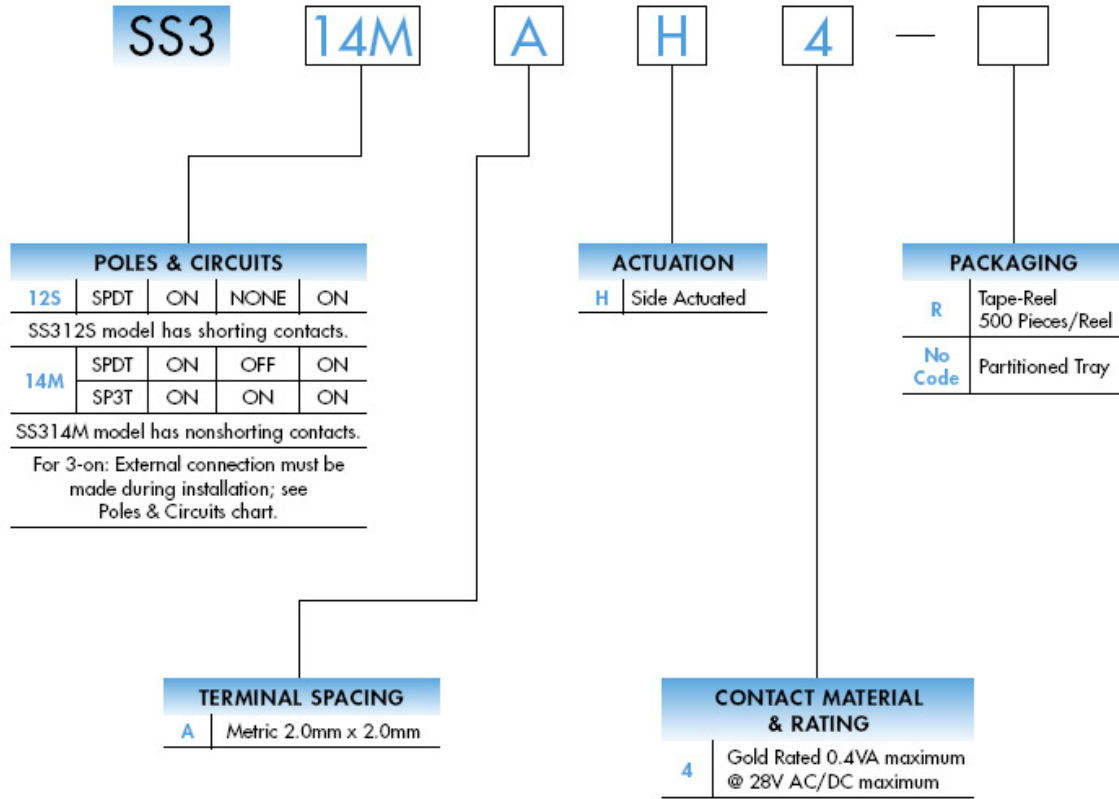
SS3 14M A H 4 —

POLES & CIRCUITS

| 12S | SPDT | ON | NONE | ON |
|---|---|---|---|---|
| SS312S model has shorting contacts. | | | | |
| 14M | SPDT | ON | OFF | ON |
| | SP3T | ON | ON | ON |
| SS314M model has nonshorting contacts. | | | | |

For 3-on: External connection must be made during installation; see Poles & Circuits chart.

ACTUATION

| H | Side Actuated |
|---|---|

PACKAGING

| R | Tape-Reel 500 Pieces/Reel |
|---|---|
| No Code | Partitioned Tray |

TERMINAL SPACING

| A | Metric 2.0mm x 2.0mm |
|---|---|

CONTACT MATERIAL & RATING

| 4 | Gold Rated 0.4VA maximum @ 28V AC/DC maximum |
|---|---|